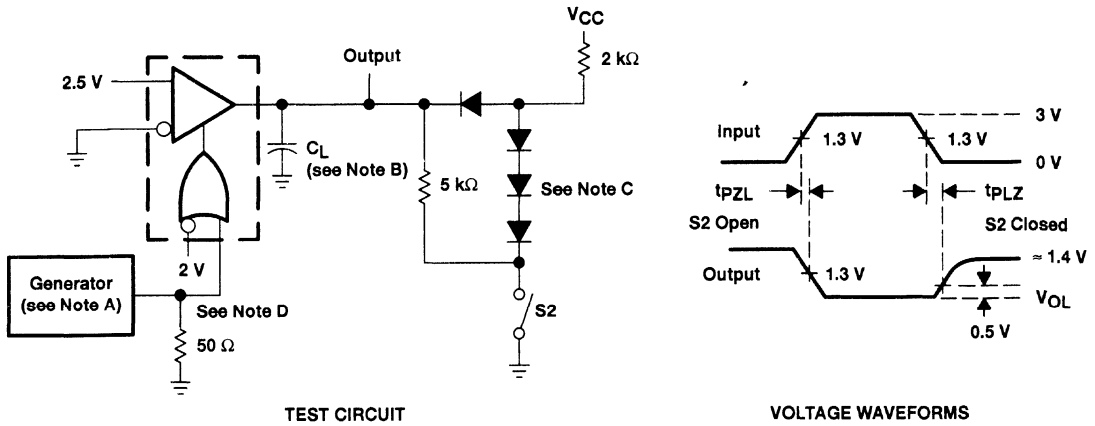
2.5 V

Output

$V_{CC}$

2 kΩ

$C_L$
(see Note B)

5 kΩ

See Note C

2 V

Generator
(see Note A)

See Note D

50 Ω

S2

TEST CIRCUIT

3 V

Input

1.3 V

1.3 V

0 V

$t_{PZL}$

$t_{PLZ}$

S2 Open

S2 Closed

≈ 1.4 V

Output

1.3 V

$V_{OL}$

0.5 V

VOLTAGE WAVEFORMS